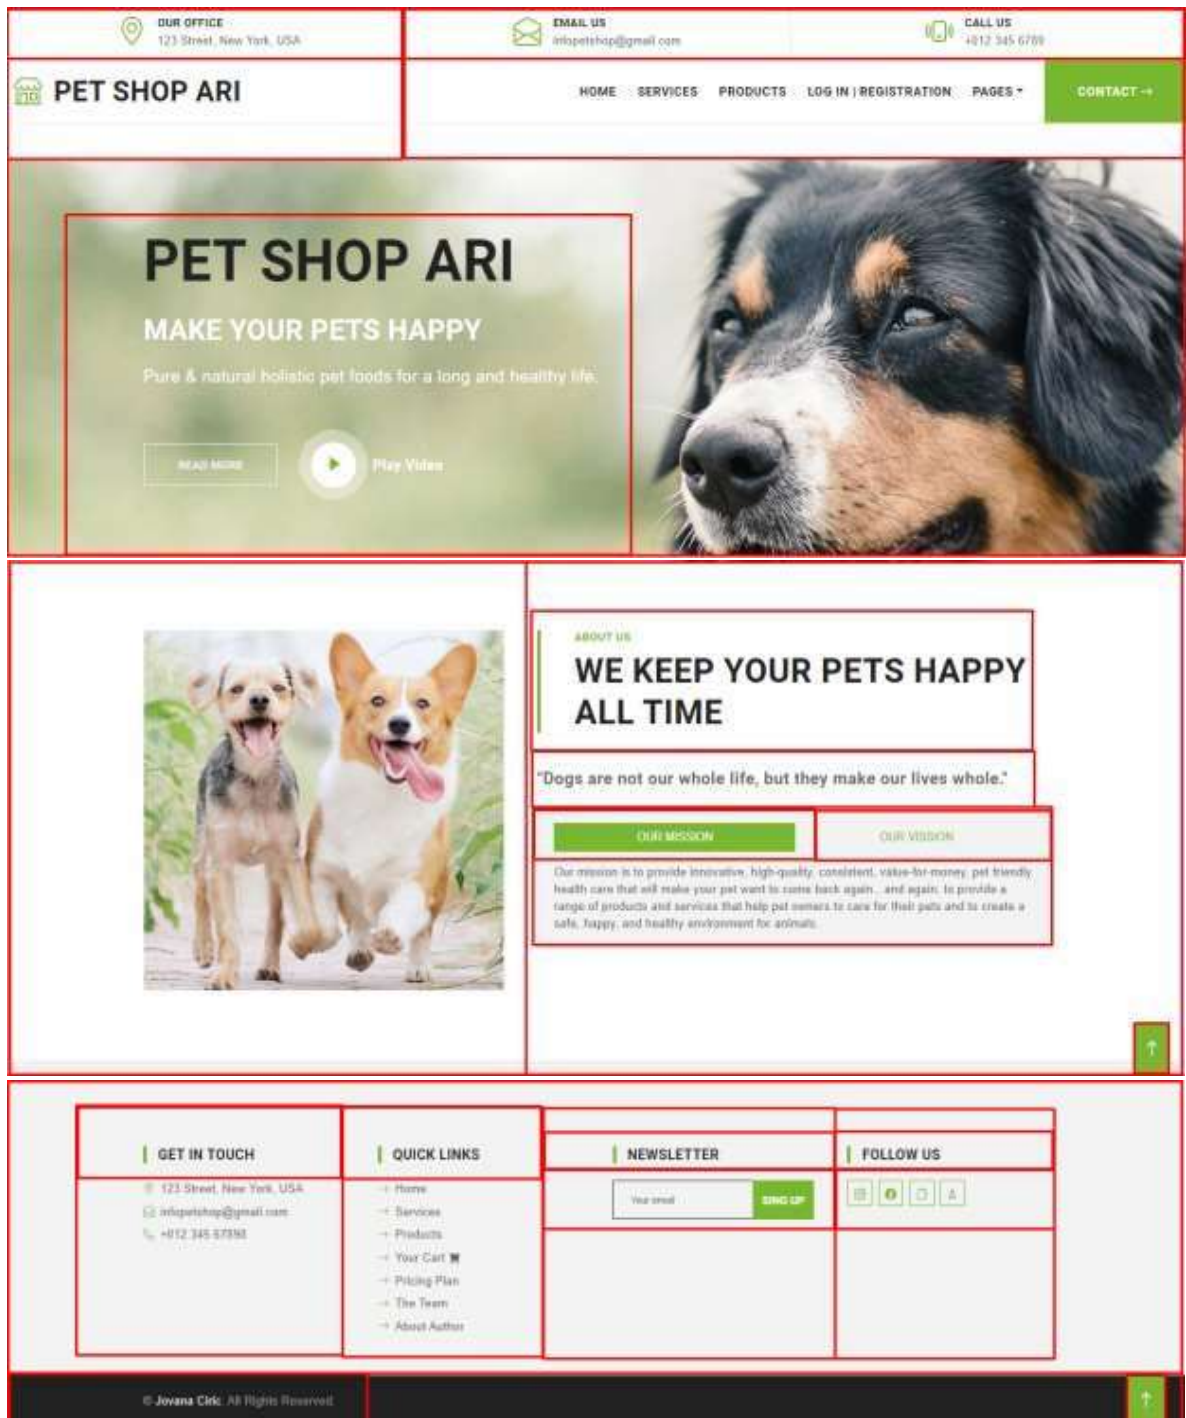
OUR OFFICE
123 Street, New York, USA

EMAIL US
info@petshop@gmail.com

CALL US
+012 345 6789

PET SHOP ARI

HOME SERVICES PRODUCTS LOG IN | REGISTRATION PAGES CONTACT →

PET SHOP ARI

MAKE YOUR PETS HAPPY

Pure & natural holistic pet foods for a long and healthy life.

READ MORE

Play Video

ABOUT US

WE KEEP YOUR PETS HAPPY ALL TIME

"Dogs are not our whole life, but they make our lives whole."

OUR MISSION

OUR VISION

Our mission is to provide innovative, high-quality, consistent, value-for-money, pet friendly health care that will make your pet want to come back again... and again, to provide a range of products and services that help pet owners to care for their pets and to create a safe, happy, and healthy environment for animals.

↑

GET IN TOUCH
123 Street, New York, USA
info@petshop@gmail.com
+012 345 67890

QUICK LINKS
→ Home
→ Services
→ Products
→ Your Cart
→ Pricing Plan
→ The Team
→ About Author

NEWSLETTER
Your email
SING UP

FOLLOW US

© Jovana Ciric. All Rights Reserved.

↑